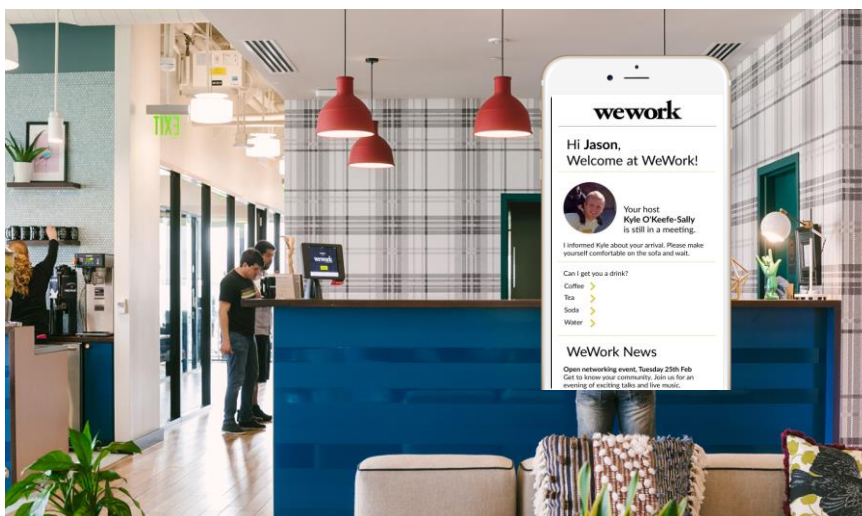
EXIT

wework

wework

Hi Jason,
Welcome at WeWork!

Your host
Kyle O'Keefe-Sally
is still in a meeting.

I informed Kyle about your arrival. Please make yourself comfortable on the sofa and wait.

Can I get you a drink?

Coffee
Tea
Soda
Water

WeWork News

Open networking event, Tuesday 25th Feb
Get to know your community. Join us for an evening of exciting talks and live music.